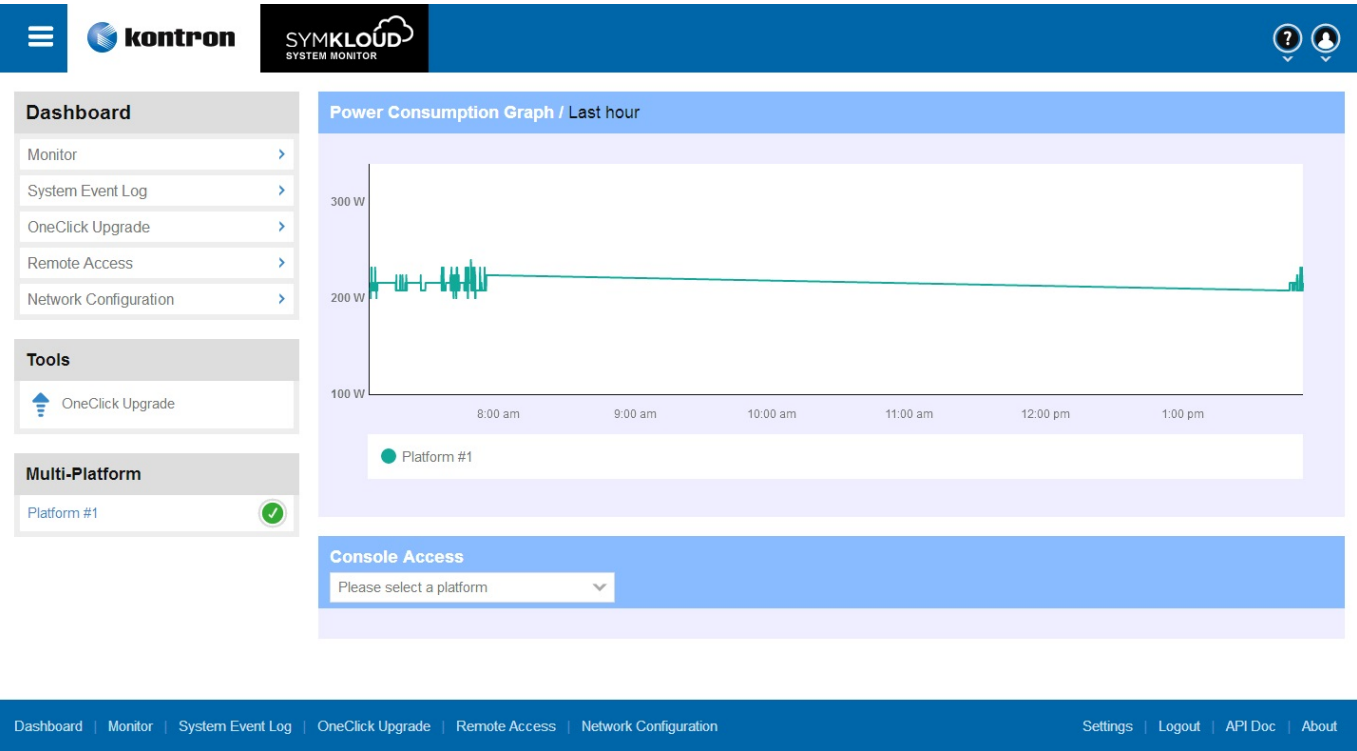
kontron

SYMKLOUD
SYSTEM MONITOR

Dashboard

Monitor

System Event Log

OneClick Upgrade

Remote Access

Network Configuration

Tools

OneClick Upgrade

Multi-Platform

Platform #1

Power Consumption Graph / Last hour

300 W
200 W
100 W

8:00 am
9:00 am
10:00 am
11:00 am
12:00 pm
1:00 pm

Platform #1

Console Access

Please select a platform

Dashboard | Monitor | System Event Log | OneClick Upgrade | Remote Access | Network Configuration

Settings | Logout | API Doc | About